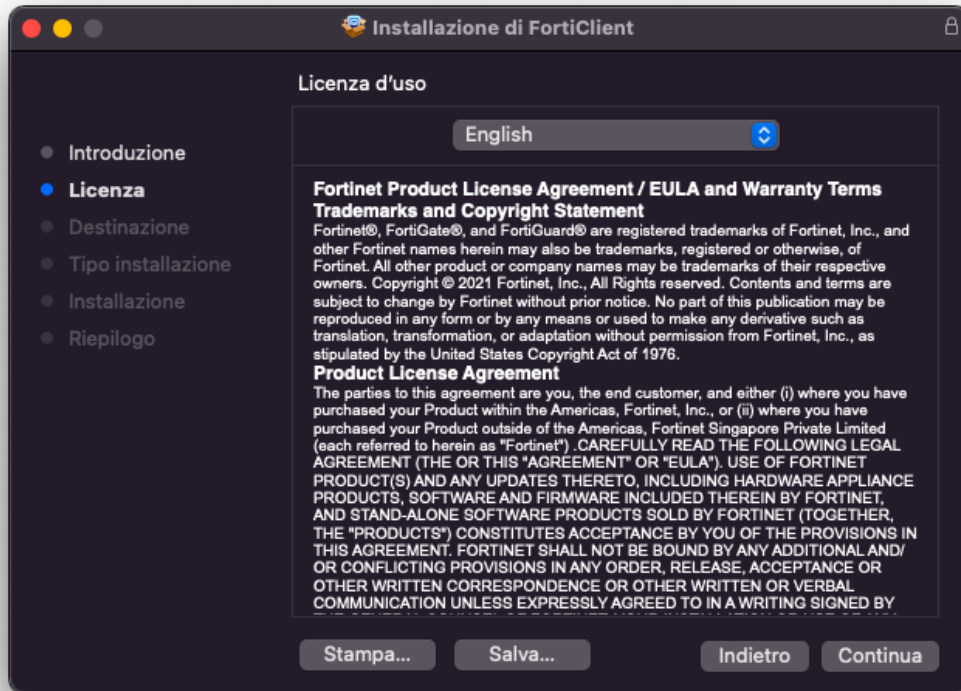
Installazione di FortiClient

Licenza d'uso

English

Introduzione
Licenza
Destinazione
Tipo installazione
Installazione
Riepilogo

Fortinet Product License Agreement / EULA and Warranty Terms
Trademarks and Copyright Statement
Fortinet®, FortiGate®, and FortiGuard® are registered trademarks of Fortinet, Inc., and other Fortinet names herein may also be trademarks, registered or otherwise, of Fortinet. All other product or company names may be trademarks of their respective owners. Copyright © 2021 Fortinet, Inc., All Rights reserved. Contents and terms are subject to change by Fortinet without prior notice. No part of this publication may be reproduced in any form or by any means or used to make any derivative such as translation, transformation, or adaptation without permission from Fortinet, Inc., as stipulated by the United States Copyright Act of 1976.
Product License Agreement
The parties to this agreement are you, the end customer, and either (i) where you have purchased your Product within the Americas, Fortinet, Inc., or (ii) where you have purchased your Product outside of the Americas, Fortinet Singapore Private Limited (each referred to herein as "Fortinet") .CAREFULLY READ THE FOLLOWING LEGAL AGREEMENT (THE OR THIS "AGREEMENT" OR "EULA"). USE OF FORTINET PRODUCT(S) AND ANY UPDATES THERETO, INCLUDING HARDWARE APPLIANCE PRODUCTS, SOFTWARE AND FIRMWARE INCLUDED THEREIN BY FORTINET, AND STAND-ALONE SOFTWARE PRODUCTS SOLD BY FORTINET (TOGETHER, THE "PRODUCTS") CONSTITUTES ACCEPTANCE BY YOU OF THE PROVISIONS IN THIS AGREEMENT. FORTINET SHALL NOT BE BOUND BY ANY ADDITIONAL AND/ OR CONFLICTING PROVISIONS IN ANY ORDER, RELEASE, ACCEPTANCE OR OTHER WRITTEN CORRESPONDENCE OR OTHER WRITTEN OR VERBAL COMMUNICATION UNLESS EXPRESSLY AGREED TO IN A WRITING SIGNED BY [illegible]

Stampa... Salva... Indietro Continua